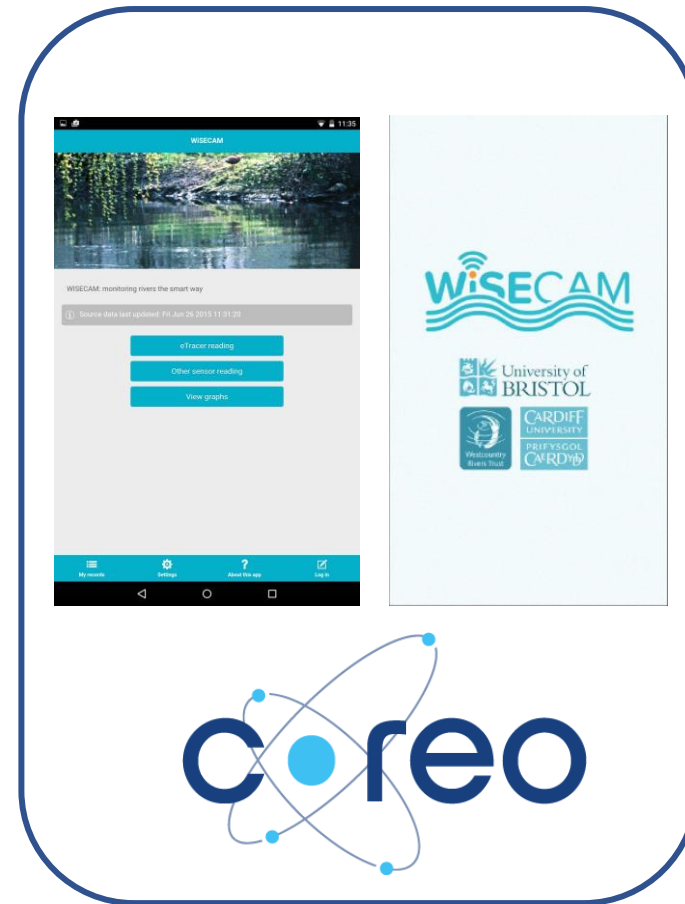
11:35

WISECAM

WISECAM: monitoring rivers the smart way

Source data last updated: Fri Jun 26 2015 11:31:20

eTracer reading

Other sensor reading

View graphs

My records

Settings

About this app

Log in

WISECAM

University of BRISTOL

Westcountry Rivers Trust

CARDIFF UNIVERSITY

PRIFYSGOL CAERDYD

coreo